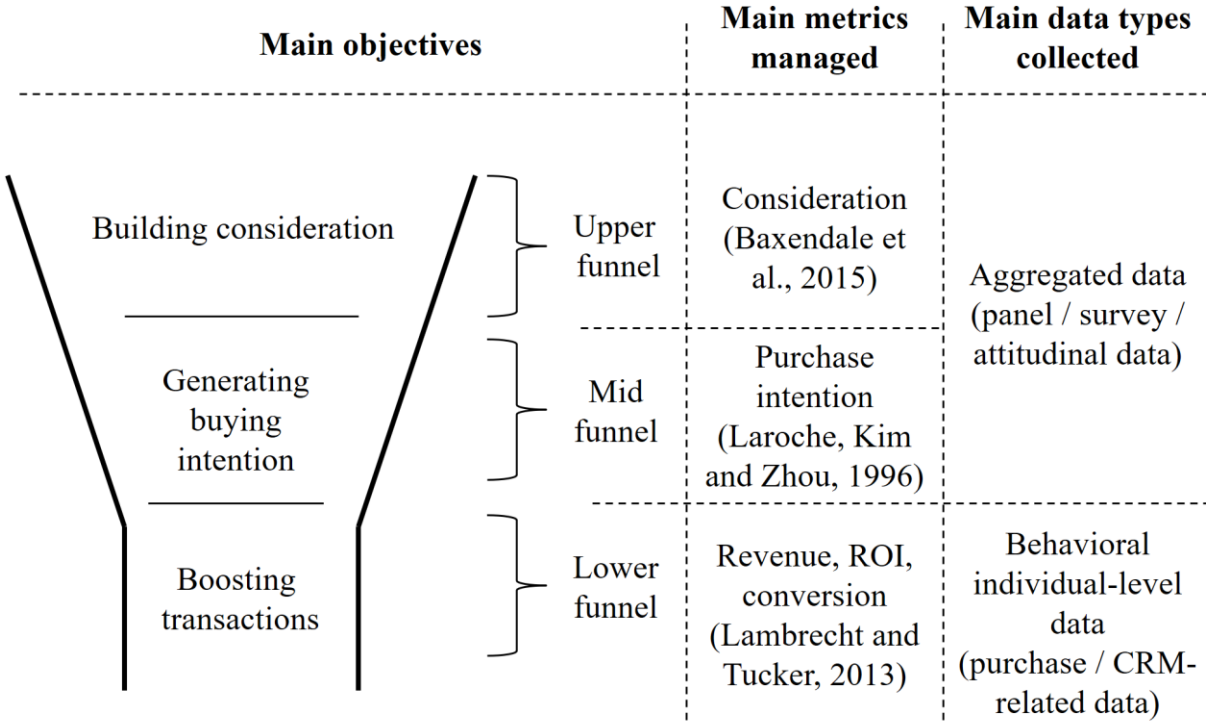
| Main objectives | | Main metrics managed | Main data types collected |
|---|---|---|---|
| Building consideration | Upper funnel | Consideration (Baxendale et al., 2015) | Aggregated data (panel / survey / attitudinal data) |
| Generating buying intention | Mid funnel | Purchase intention (Laroche, Kim and Zhou, 1996) | |
| Boosting transactions | Lower funnel | Revenue, ROI, conversion (Lambrecht and Tucker, 2013) | Behavioral individual-level data (purchase / CRM-related data) |